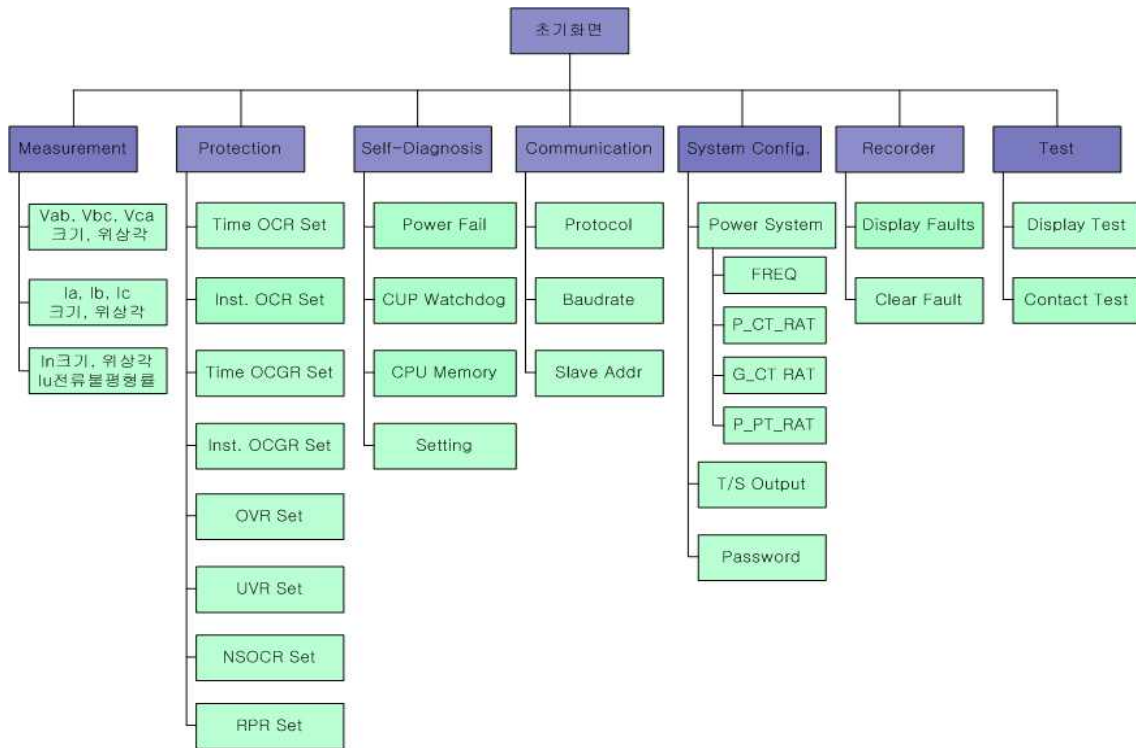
초기화면

Measurement

Vab, Vbc, Vca
크기, 위상각

Ia, Ib, Ic
크기, 위상각

In크기, 위상각
Iu전류불평형률

Protection

Time OCR Set

Inst. OCR Set

Time OCGR Set

Inst. OCGR Set

OVR Set

UVR Set

NSOCR Set

RPR Set

Self-Diagnosis

Power Fail

CUP Watchdog

CPU Memory

Setting

Communication

Protocol

Baudrate

Slave Addr

System Config.

Power System

FREQ

P_CT_RAT

G_CT RAT

P_PT_RAT

T/S Output

Password

Recorder

Display Faults

Clear Fault

Test

Display Test

Contact Test